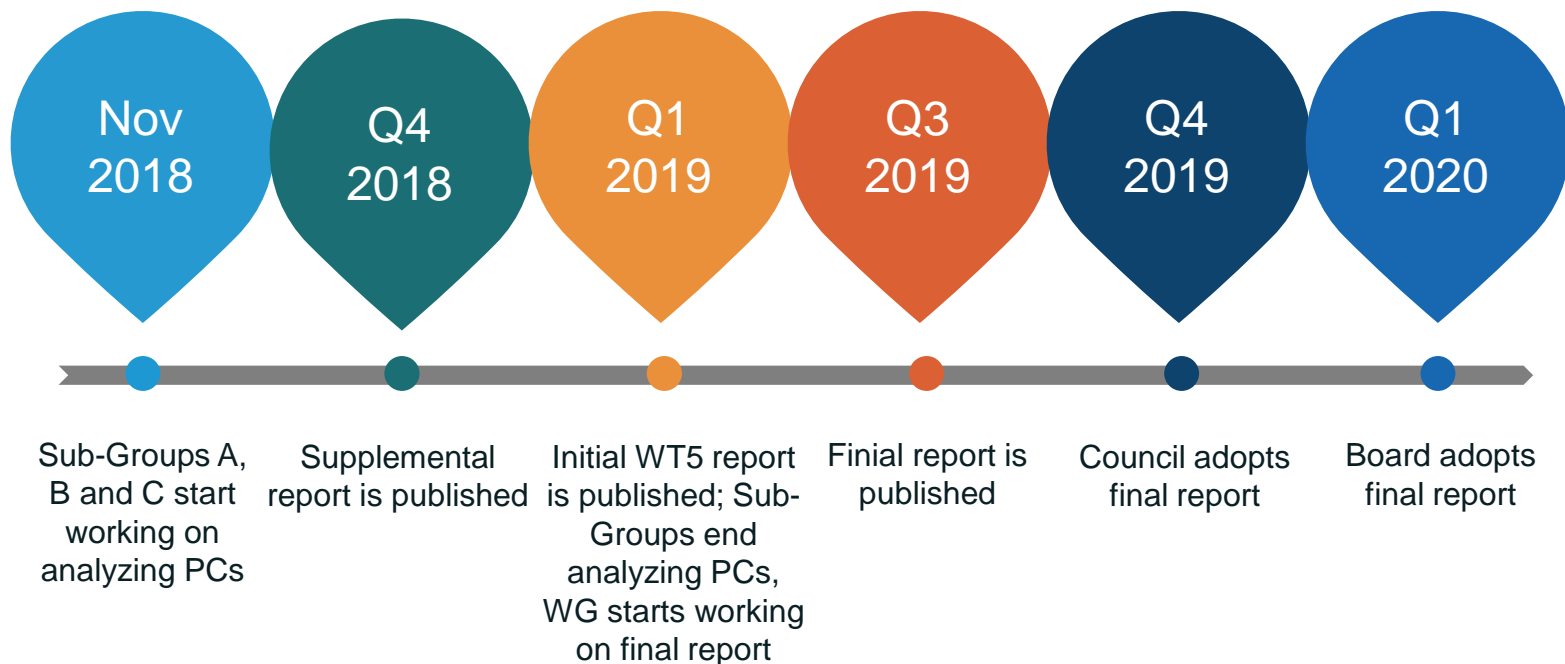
Nov 2018

Q4 2018

Q1 2019

Q3 2019

Q4 2019

Q1 2020

Sub-Groups A, B and C start working on analyzing PCs

Supplemental report is published

Initial WT5 report is published; Sub-Groups end analyzing PCs, WG starts working on final report

Finial report is published

Council adopts final report

Board adopts final report